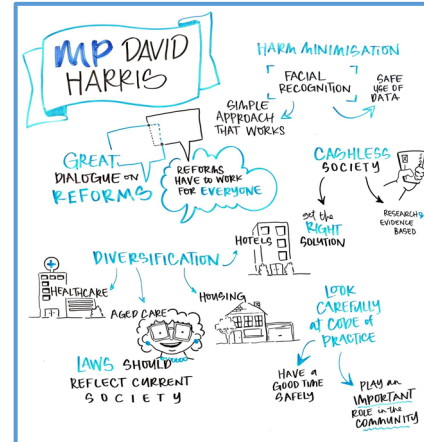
MP DAVID HARRIS

HARM MINIMISATION

FACIAL RECOGNITION

SAFE USE OF DATA

SIMPLE APPROACH THAT WORKS

GREAT DIALOGUE ON REFORMS

REFORMS HAVE TO WORK FOR EVERYONE

CASHLESS SOCIETY

Get the RIGHT SOLUTION

RESEARCH & EVIDENCE BASED

DIVERSIFICATION

HOTELS

HEALTHCARE

AGED CARE

HOUSING

LOOK CAREFULLY at CODE of PRACTICE

LAWS SHOULD REFLECT CURRENT SOCIETY

HAVE A GOOD TIME SAFELY

PLAY an IMPORTANT ROLE in the COMMUNITY